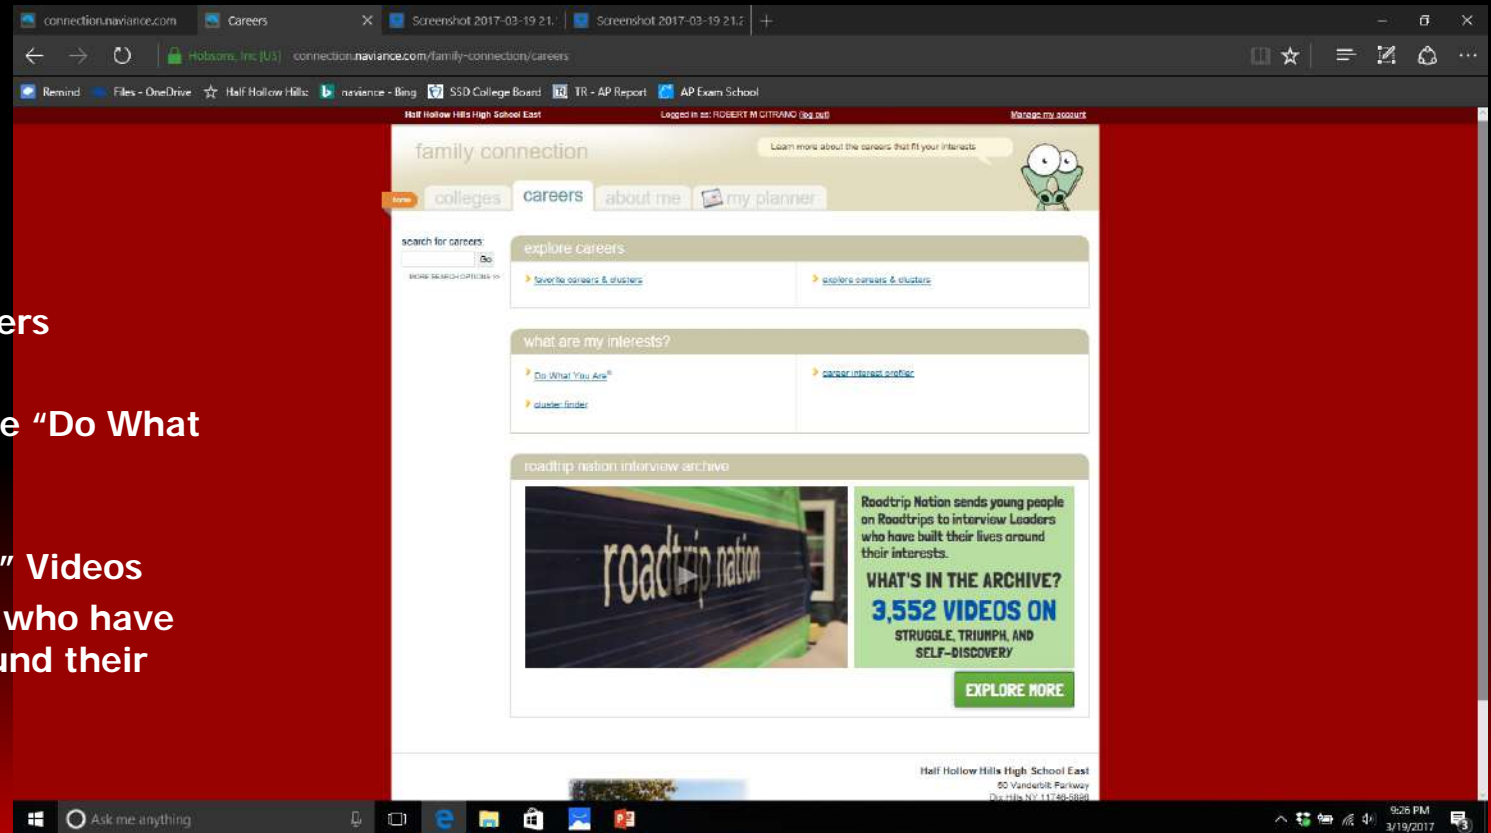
connection.naviance.com | Careers | Screenshot 2017-03-19 21. | Screenshot 2017-03-19 21.

Hobsons, Inc [US] connection.naviance.com/family-connection/careers

Remind | Files - OneDrive | Half Hollow Hills | naviance - Bing | SSD College Board | TR - AP Report | AP Exam School

Half Hollow Hills High School East | Logged in as: ROBERT M CITRANO (log out) | Manage my account

family connection

Learn more about the careers that fit your interests

home | colleges | careers | about me | my planner

search for careers:
Go
MORE SEARCH OPTIONS >>

explore careers
favorite careers & clusters
explore careers & clusters

what are my interests?
Do What You Are®
career interest profiler
cluster finder

roadtrip nation interview archive

roadtrip nation

Roadtrip Nation sends young people on Roadtrips to interview Leaders who have built their lives around their interests.

WHAT'S IN THE ARCHIVE?
3,552 VIDEOS ON
STRUGGLE, TRIUMPH, AND SELF-DISCOVERY

EXPLORE MORE

Half Hollow Hills High School East
50 Vanderbilt Parkway
Dix Hills NY 11746-5880

ers

e "Do What

" Videos
who have
und their

Ask me anything

9:26 PM
3/19/2017